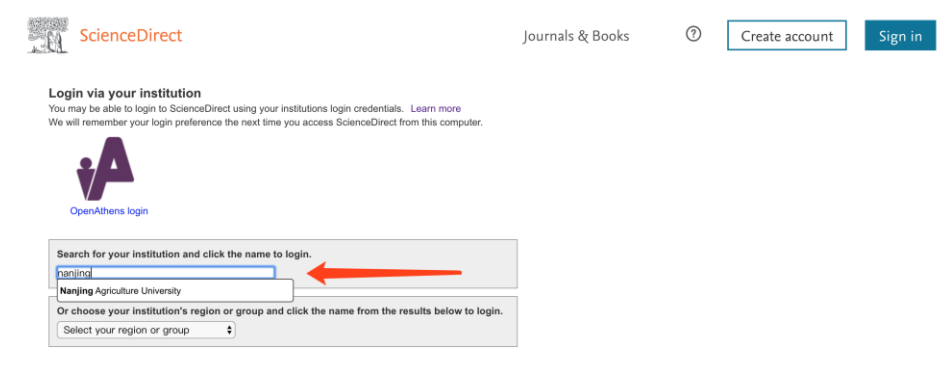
ScienceDirect

Journals & Books

?

Create account

Sign in

Login via your institution

You may be able to login to ScienceDirect using your institutions login credentials. Learn more

We will remember your login preference the next time you access ScienceDirect from this computer.

OpenAthens login

Search for your institution and click the name to login.

nanjing

Nanjing Agriculture University

Or choose your institution's region or group and click the name from the results below to login.

Select your region or group